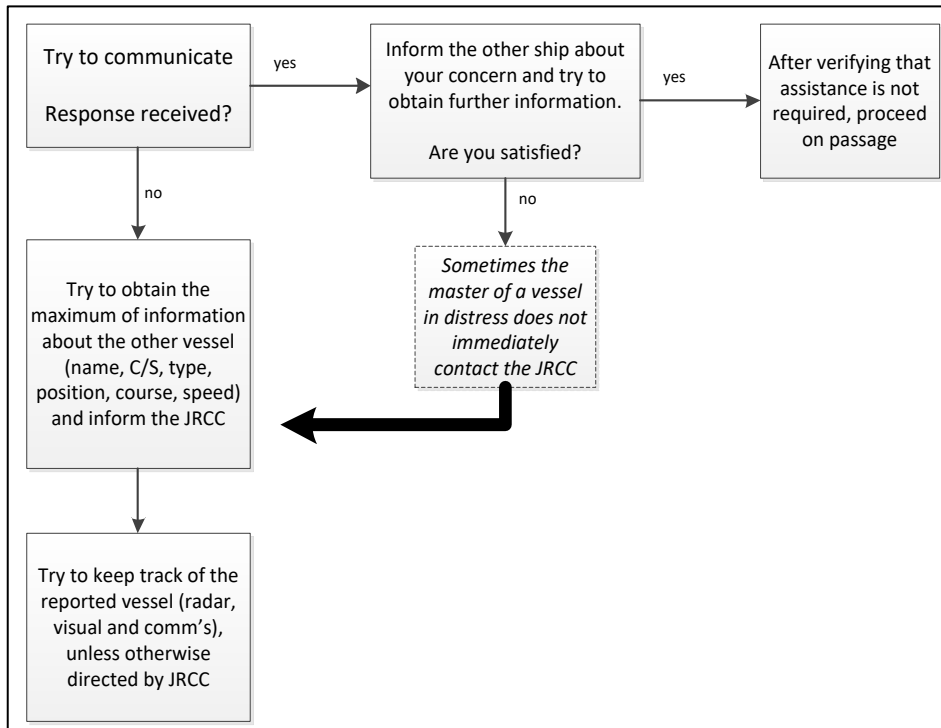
Try to communicate

Response received?

yes

Inform the other ship about your concern and try to obtain further information.

Are you satisfied?

yes

After verifying that assistance is not required, proceed on passage

no

no

Try to obtain the maximum of information about the other vessel (name, C/S, type, position, course, speed) and inform the JRCC

*Sometimes the master of a vessel in distress does not immediately contact the JRCC*

Try to keep track of the reported vessel (radar, visual and comm's), unless otherwise directed by JRCC